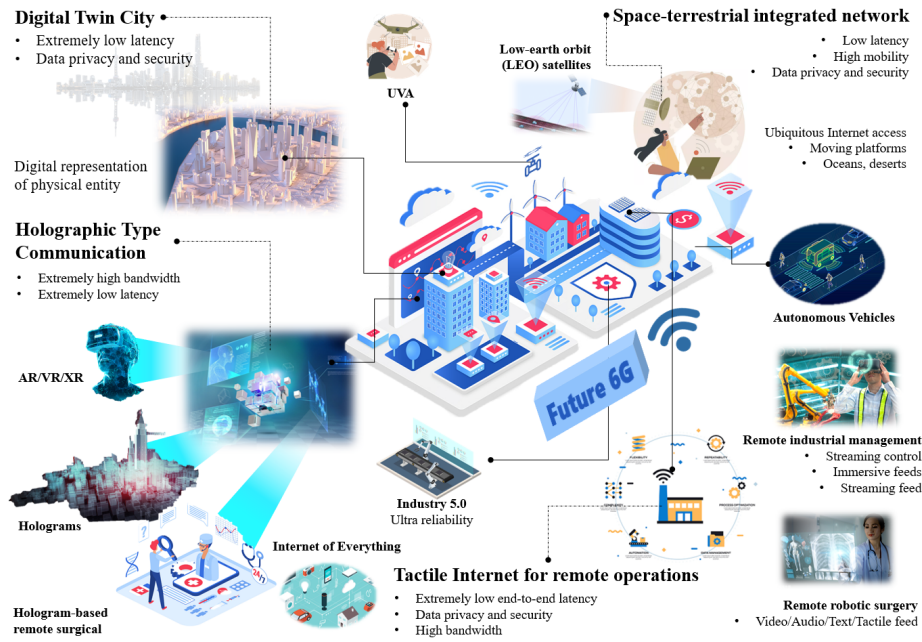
Digital Twin City
• Extremely low latency
• Data privacy and security

Digital representation of physical entity

Holographic Type Communication
• Extremely high bandwidth
• Extremely low latency

AR/VR/XR

Holograms

Hologram-based remote surgical

UVA

Low-earth orbit (LEO) satellites

Space-terrestrial integrated network
• Low latency
• High mobility
• Data privacy and security

Ubiquitous Internet access
• Moving platforms
• Oceans, deserts

Autonomous Vehicles

Future 6G

Remote industrial management
• Streaming control
• Immersive feeds
• Streaming feed

Industry 5.0
Ultra reliability

Internet of Everything

Tactile Internet for remote operations
• Extremely low end-to-end latency
• Data privacy and security
• High bandwidth

Remote robotic surgery
• Video/Audio/Text/Tactile feed